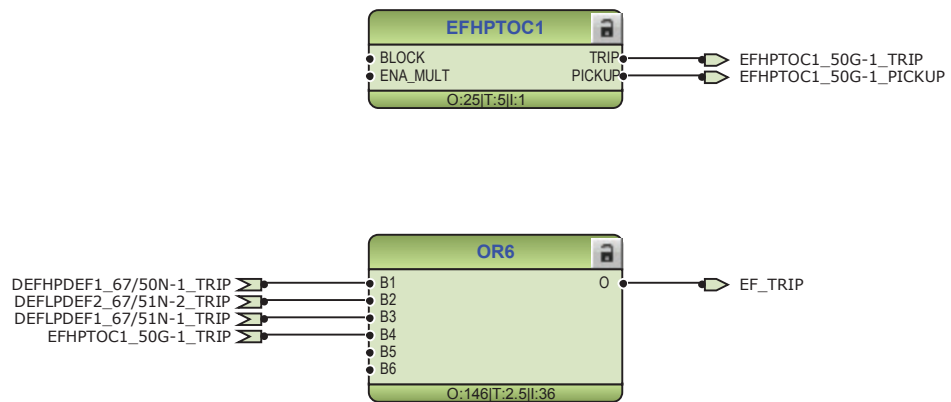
EFHPTOC1

BLOCK
ENA_MULT

TRIP
PICKUP

EFHPTOC1_50G-1_TRIP
EFHPTOC1_50G-1_PICKUP

O:25|T:5|I:1

DEFHPDEF1_67/50N-1_TRIP
DEFLPDEF2_67/51N-2_TRIP
DEFLPDEF1_67/51N-1_TRIP
EFHPTOC1_50G-1_TRIP

OR6

B1
B2
B3
B4
B5
B6

O

EF_TRIP

O:146|T:2.5|I:36